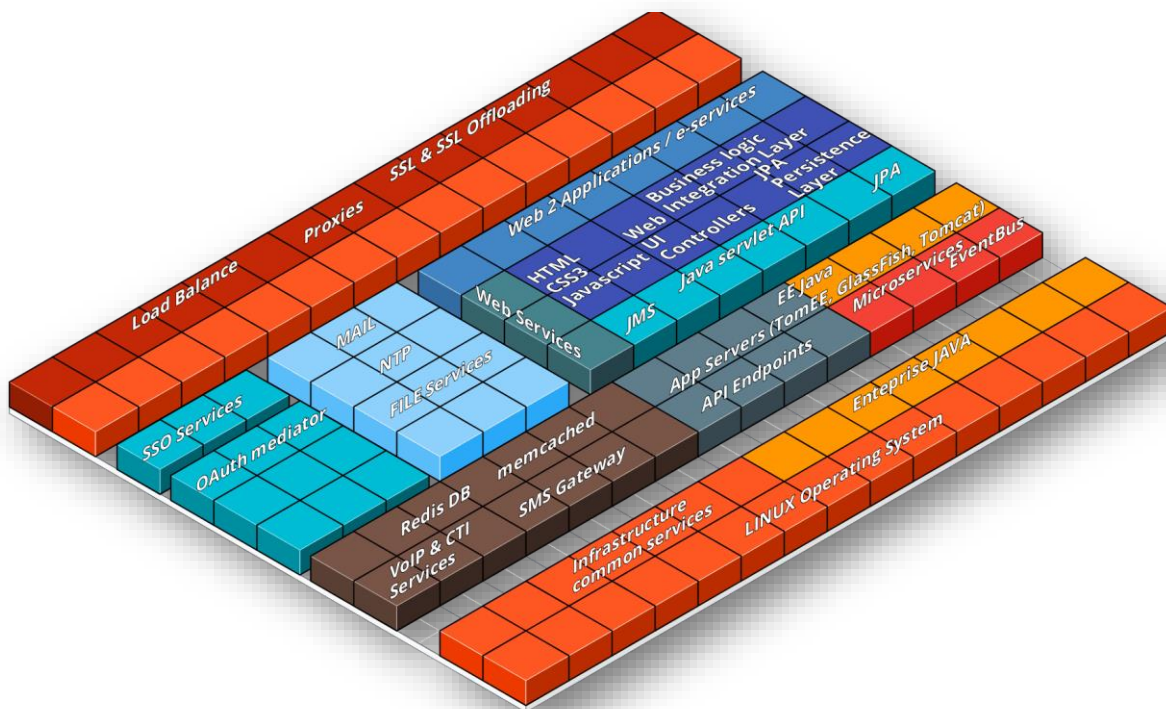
Load Balance
Proxies
SSL & SSL Offloading

Web 2 Applications / e-services
Business logic
Web Integration Layer
JPA
Persistence Layer
HTML
CSS3
Javascript UI
Controllers
Java servlet API
JPA
Web Services
JMS
EE Java
App Servers (TomEE, GlassFish, Tomcat)
Microservices
EventBus
API Endpoints

MAIL
NTP
FILE Services

SSO Services
OAuth mediator

memcached
Redis DB
SMS Gateway
VoIP & CTI Services

Enteprise JAVA
LINUX Operating System
Infrastructure common services